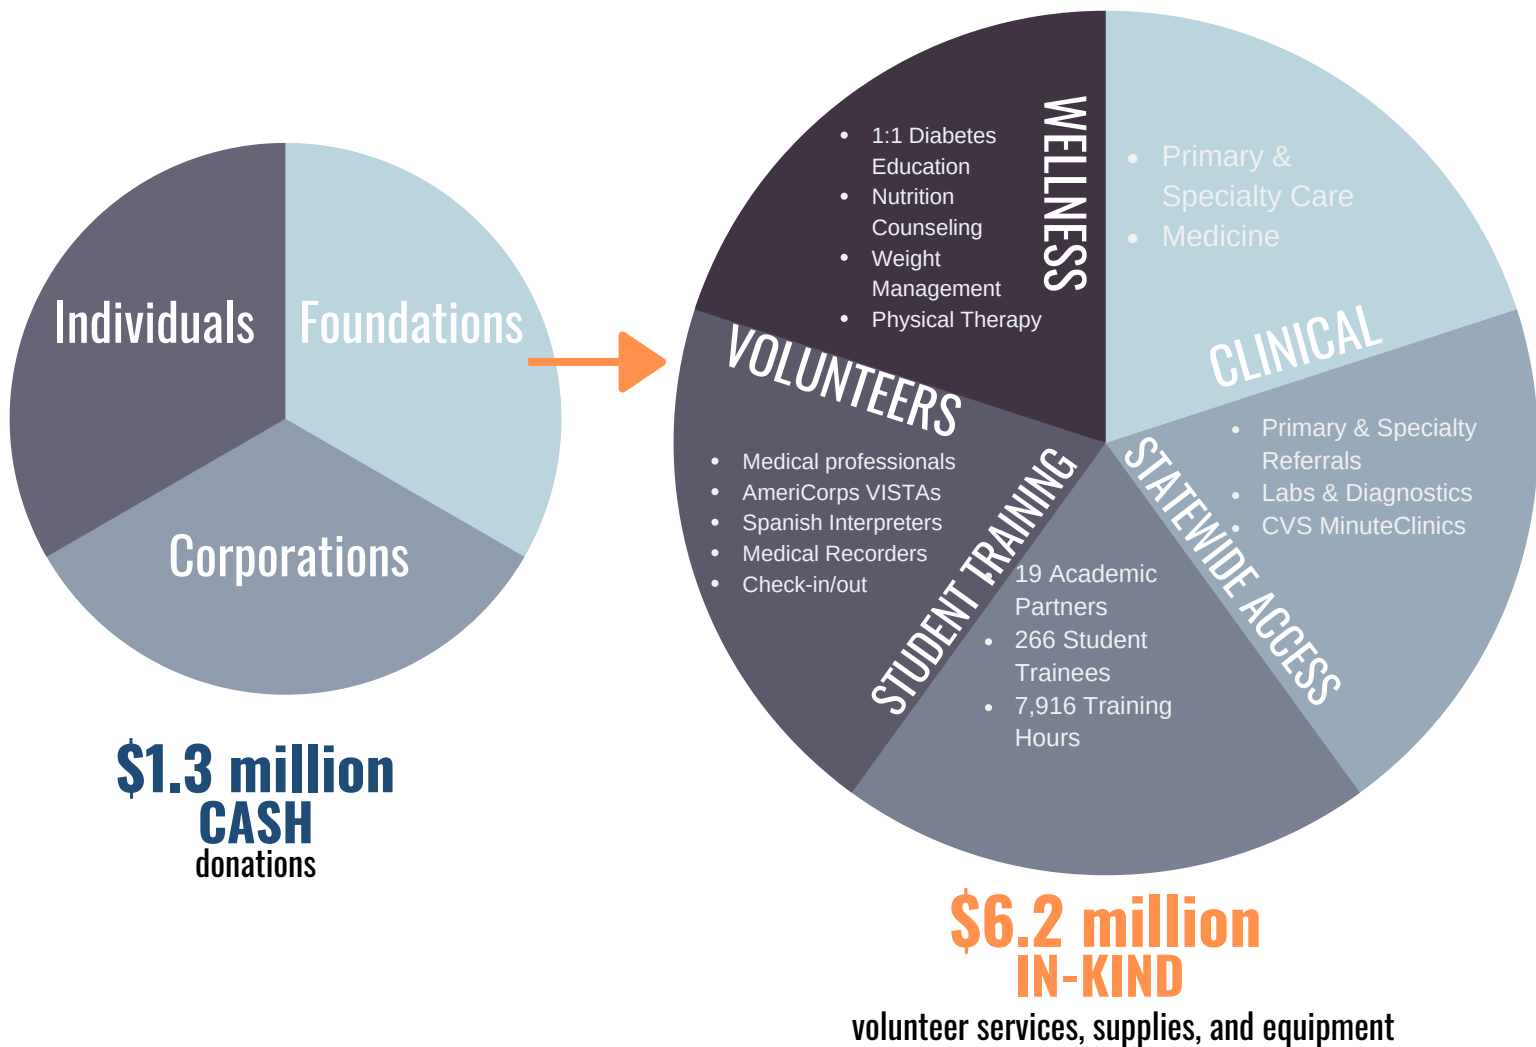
Individuals

Foundations

Corporations

$1.3 million
CASH
donations

WELLNESS

- 1:1 Diabetes Education
- Nutrition Counseling
- Weight Management
- Physical Therapy

- Primary & Specialty Care
- Medicine

CLINICAL

VOLUNTEERS

- Medical professionals
- AmeriCorps VISTAs
- Spanish Interpreters
- Medical Recorders
- Check-in/out

STUDENT TRAINING

19 Academic Partners
- 266 Student Trainees
- 7,916 Training Hours

STATEWIDE ACCESS

- Primary & Specialty Referrals
- Labs & Diagnostics
- CVS MinuteClinics

$6.2 million
IN-KIND
volunteer services, supplies, and equipment